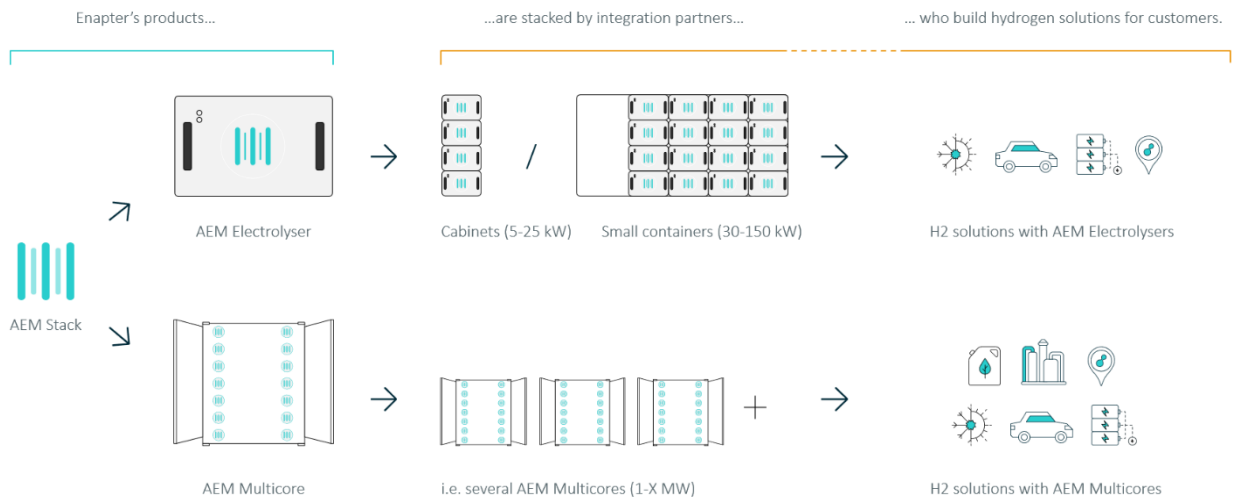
Enapter's products...

...are stacked by integration partners...

... who build hydrogen solutions for customers.

AEM Stack

AEM Electrolyser

Cabinets (5-25 kW)

/

Small containers (30-150 kW)

H2 solutions with AEM Electrolysers

AEM Multicore

i.e. several AEM Multicores (1-X MW)

H2 solutions with AEM Multicores